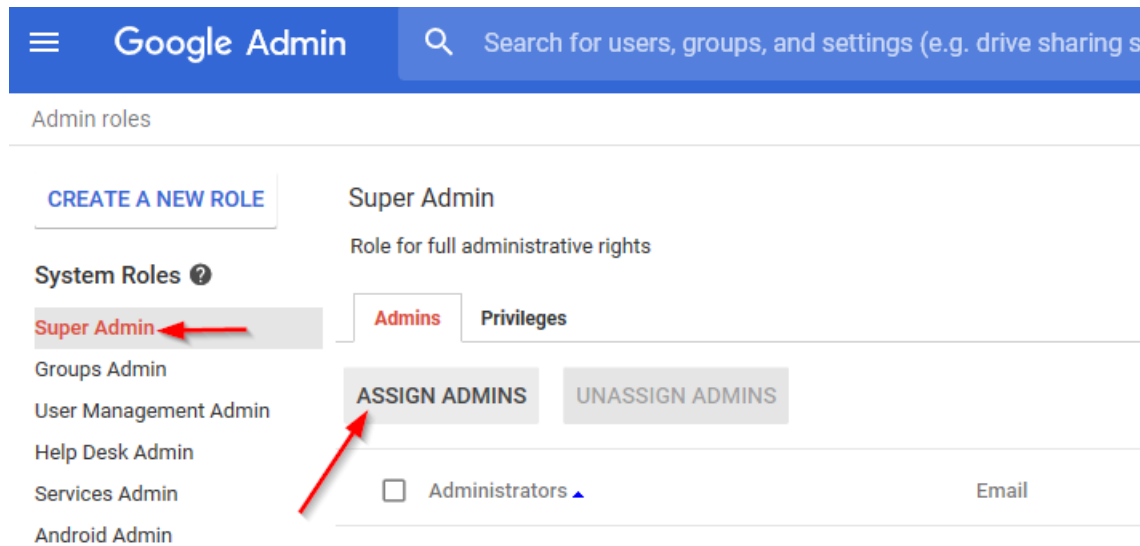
Google Admin

Search for users, groups, and settings (e.g. drive sharing s

Admin roles

CREATE A NEW ROLE

System Roles

Super Admin

Groups Admin

User Management Admin

Help Desk Admin

Services Admin

Android Admin

Super Admin

Role for full administrative rights

Admins

Privileges

ASSIGN ADMINS

UNASSIGN ADMINS

Administrators

Email